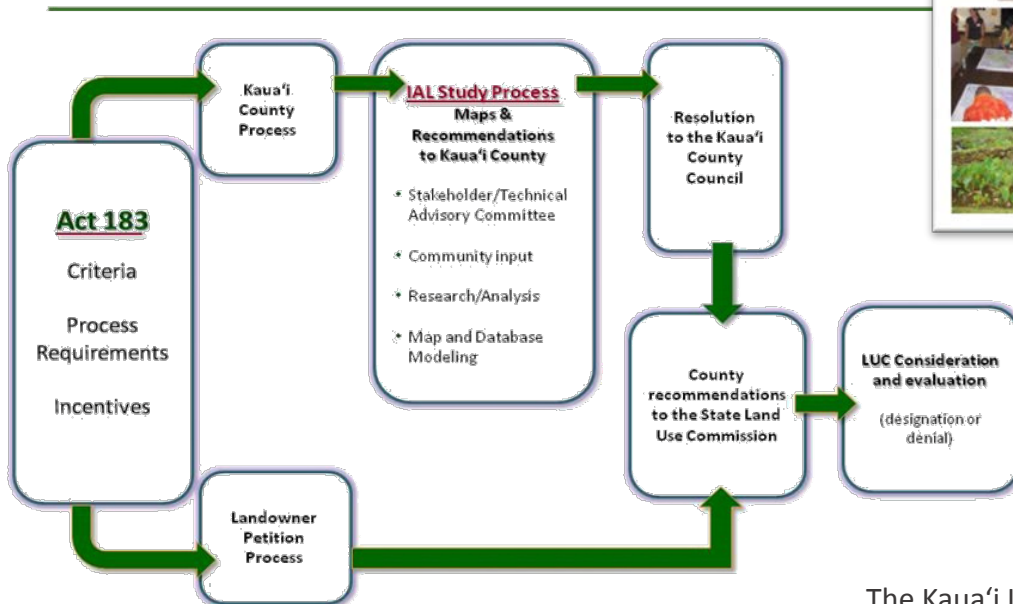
Act 183

Criteria

Process Requirements

Incentives

Kaua'i County Process

IAL Study Process
Maps & Recommendations to Kaua'i County

• Stakeholder/Technical Advisory Committee

• Community input

• Research/Analysis

• Map and Database Modeling

Resolution to the Kaua'i County Council

County recommendations to the State Land Use Commission

LUC Consideration and evaluation

(designation or denial)

Landowner Petition Process

The Kaua'i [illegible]